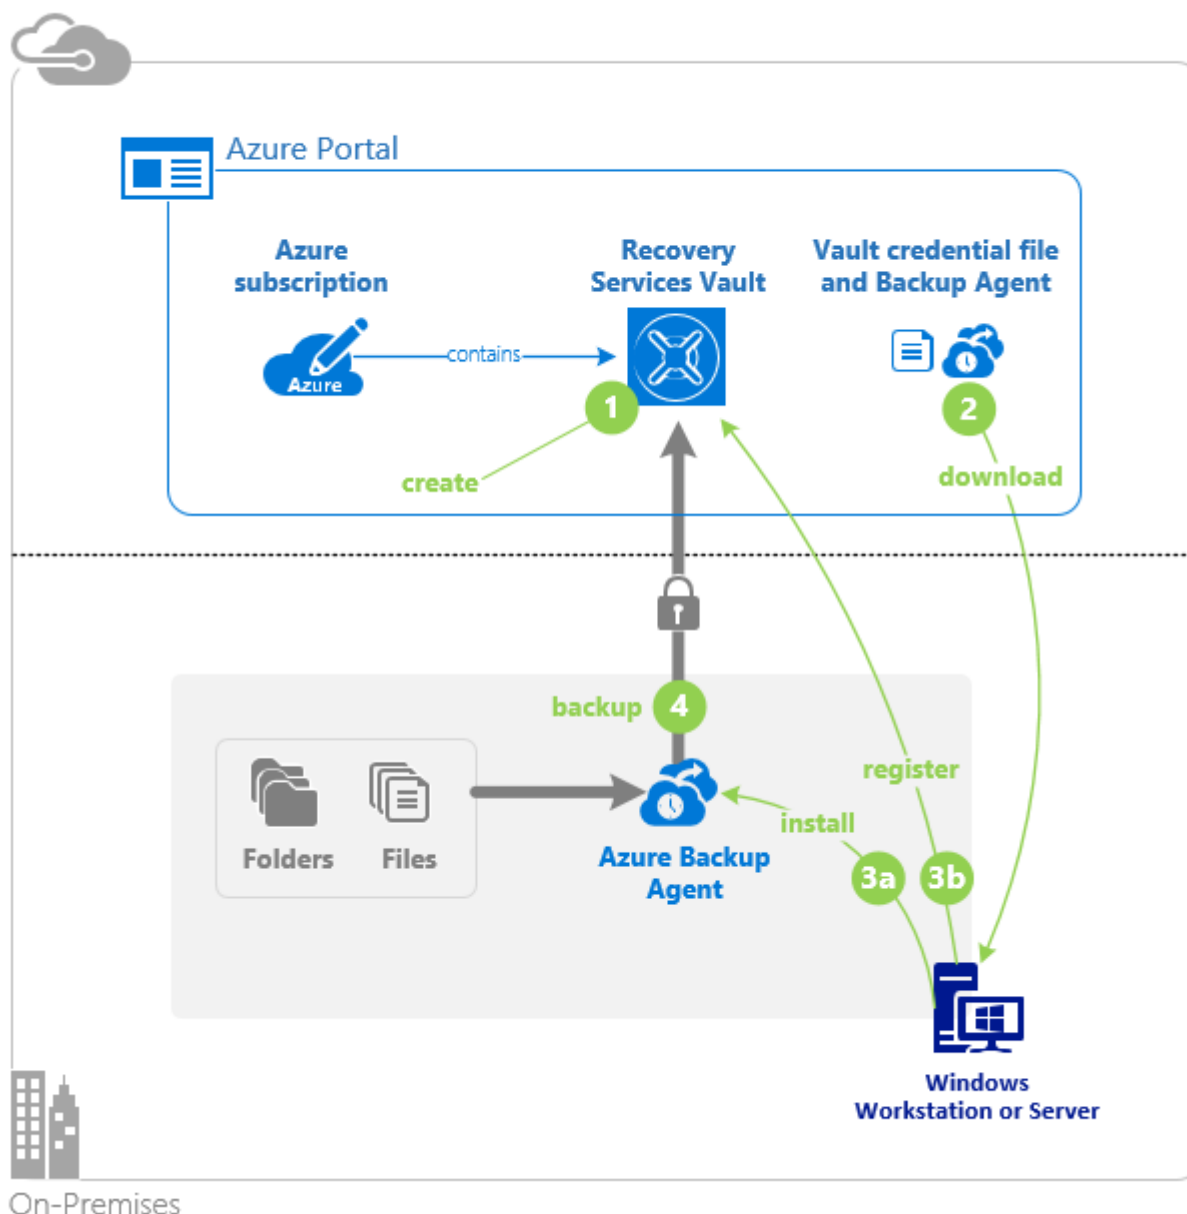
Azure Portal

Azure subscription

Azure

contains

Recovery Services Vault

1

create

Vault credential file and Backup Agent

2

download

backup

4

Folders

Files

Azure Backup Agent

install

register

3a

3b

Windows Workstation or Server

On-Premises